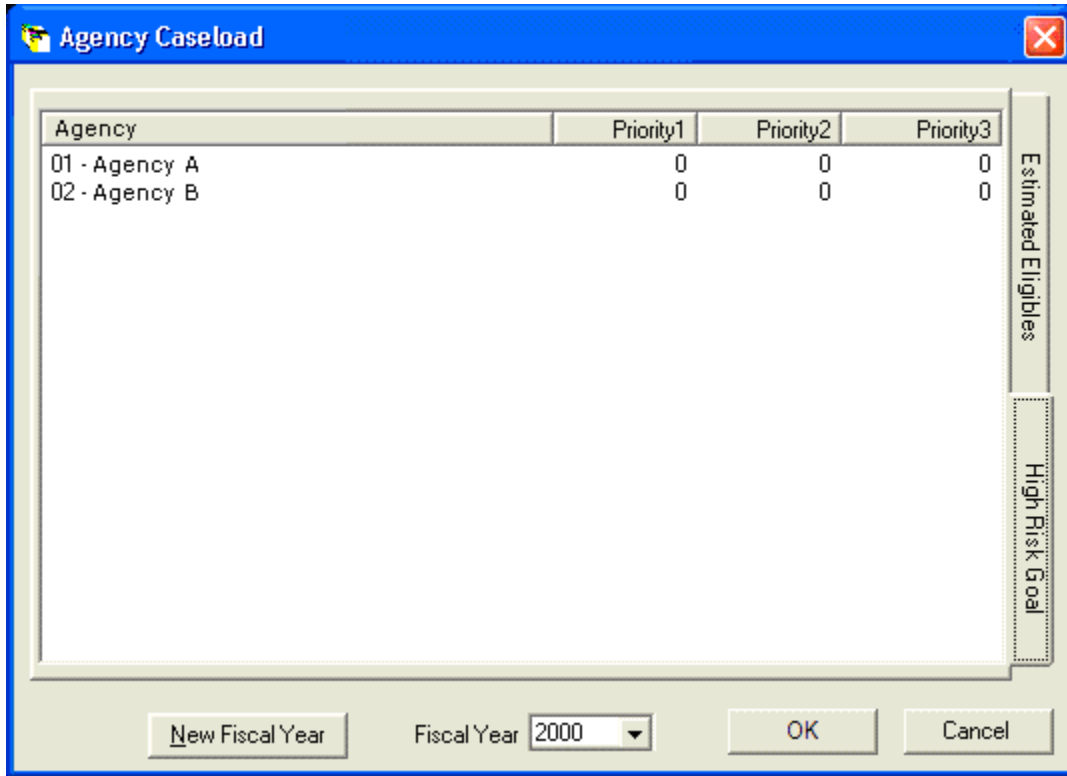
Agency Caseload

| Agency | Priority1 | Priority2 | Priority3 |
|---|---|---|---|
| 01 - Agency A | 0 | 0 | 0 |
| 02 - Agency B | 0 | 0 | 0 |

Estimated Eligibles

High Risk Goal

New Fiscal Year

Fiscal Year 2000

OK

Cancel